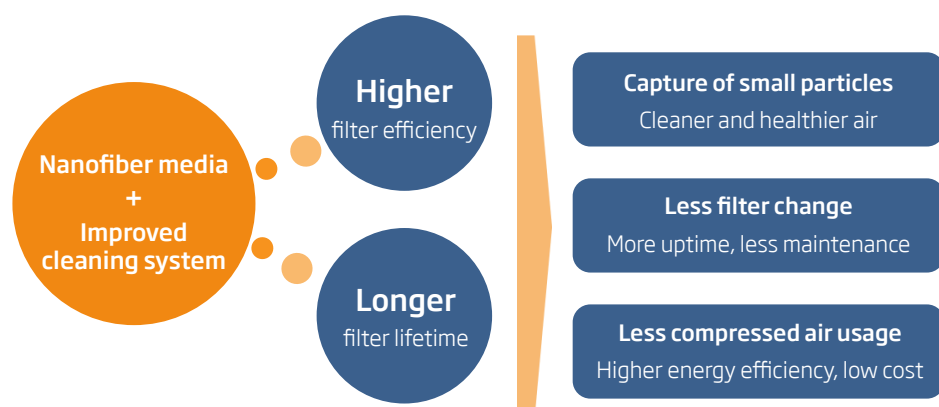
Nanofiber media
+
Improved cleaning system

Higher
filter efficiency

Longer
filter lifetime

Capture of small particles
Cleaner and healthier air

Less filter change
More uptime, less maintenance

Less compressed air usage
Higher energy efficiency, low cost